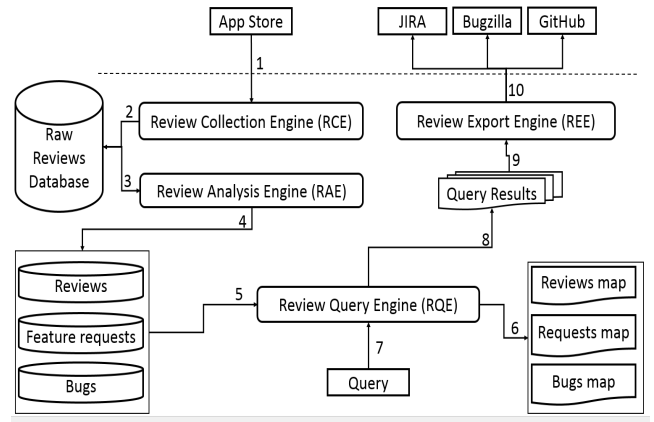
App Store

JIRA

Bugzilla

GitHub

1

10

Raw Reviews Database

2

Review Collection Engine (RCE)

Review Export Engine (REE)

3

Review Analysis Engine (RAE)

9

Query Results

4

8

Reviews

Feature requests

Bugs

5

Review Query Engine (RQE)

6

Reviews map

Requests map

Bugs map

7

Query